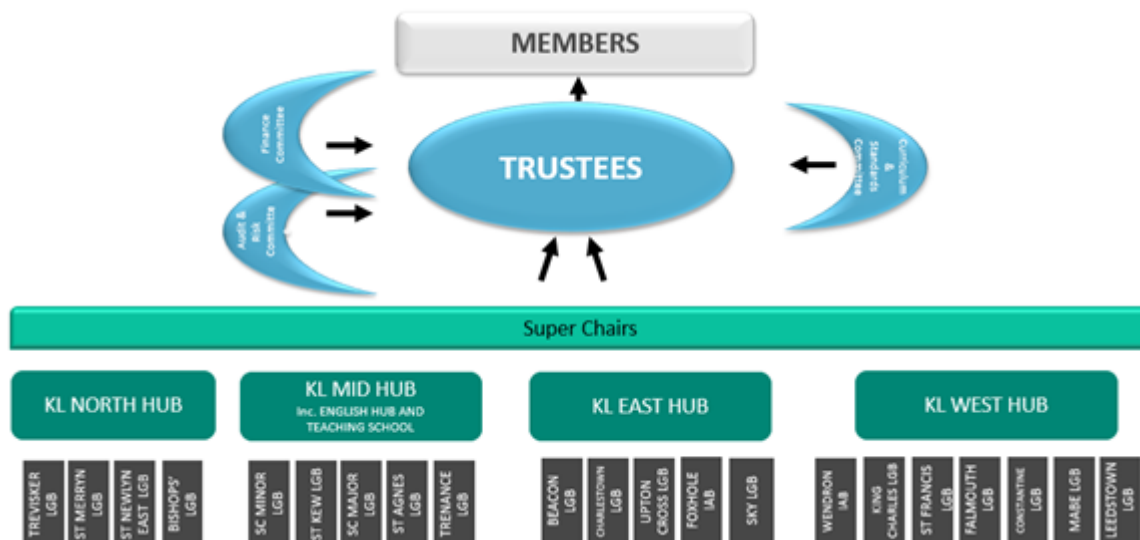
MEMBERS

Finance Committee

Audit & Risk Committee

TRUSTEES

Curriculum & Standards Committee

Super Chairs

KL NORTH HUB

KL MID HUB
Inc. ENGLISH HUB AND TEACHING SCHOOL

KL EAST HUB

KL WEST HUB

TREVISKER LGB

ST MERRYN LGB

ST NEWLYN EAST LGB

BISHOPS' LGB

SC MINOR LGB

ST KEW LGB

SC MAJOR LGB

ST AGNES LGB

TRENANCE LGB

BEACON LGB

CHARLESTOWN LGB

UPTON CROSS LGB

FOXHOLE IAB

SKY LGB

WENDRON IAB

KING CHARLES LGB

ST FRANCIS LGB

FALMOUTH LGB

CONSTANTINE LGB

MABE LGB

LEEDSTOWN LGB